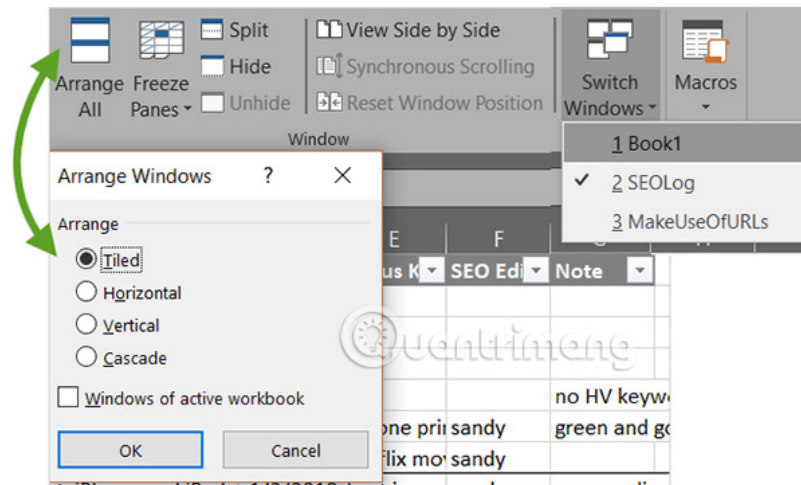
Arrange All

Freeze Panes

Split

Hide

Unhide

View Side by Side

Synchronous Scrolling

Reset Window Position

Window

Switch Windows

Macros

1 Book1

2 SEOLog

3 MakeUseOfURLs

Arrange Windows

?

Arrange

Tiled

Horizontal

Vertical

Cascade

Windows of active workbook

OK

Cancel

E

F

us K

SEO Edi

Note

no HV keyw

one pri

sandy

green and go

flix mo

sandy

Quantrimang